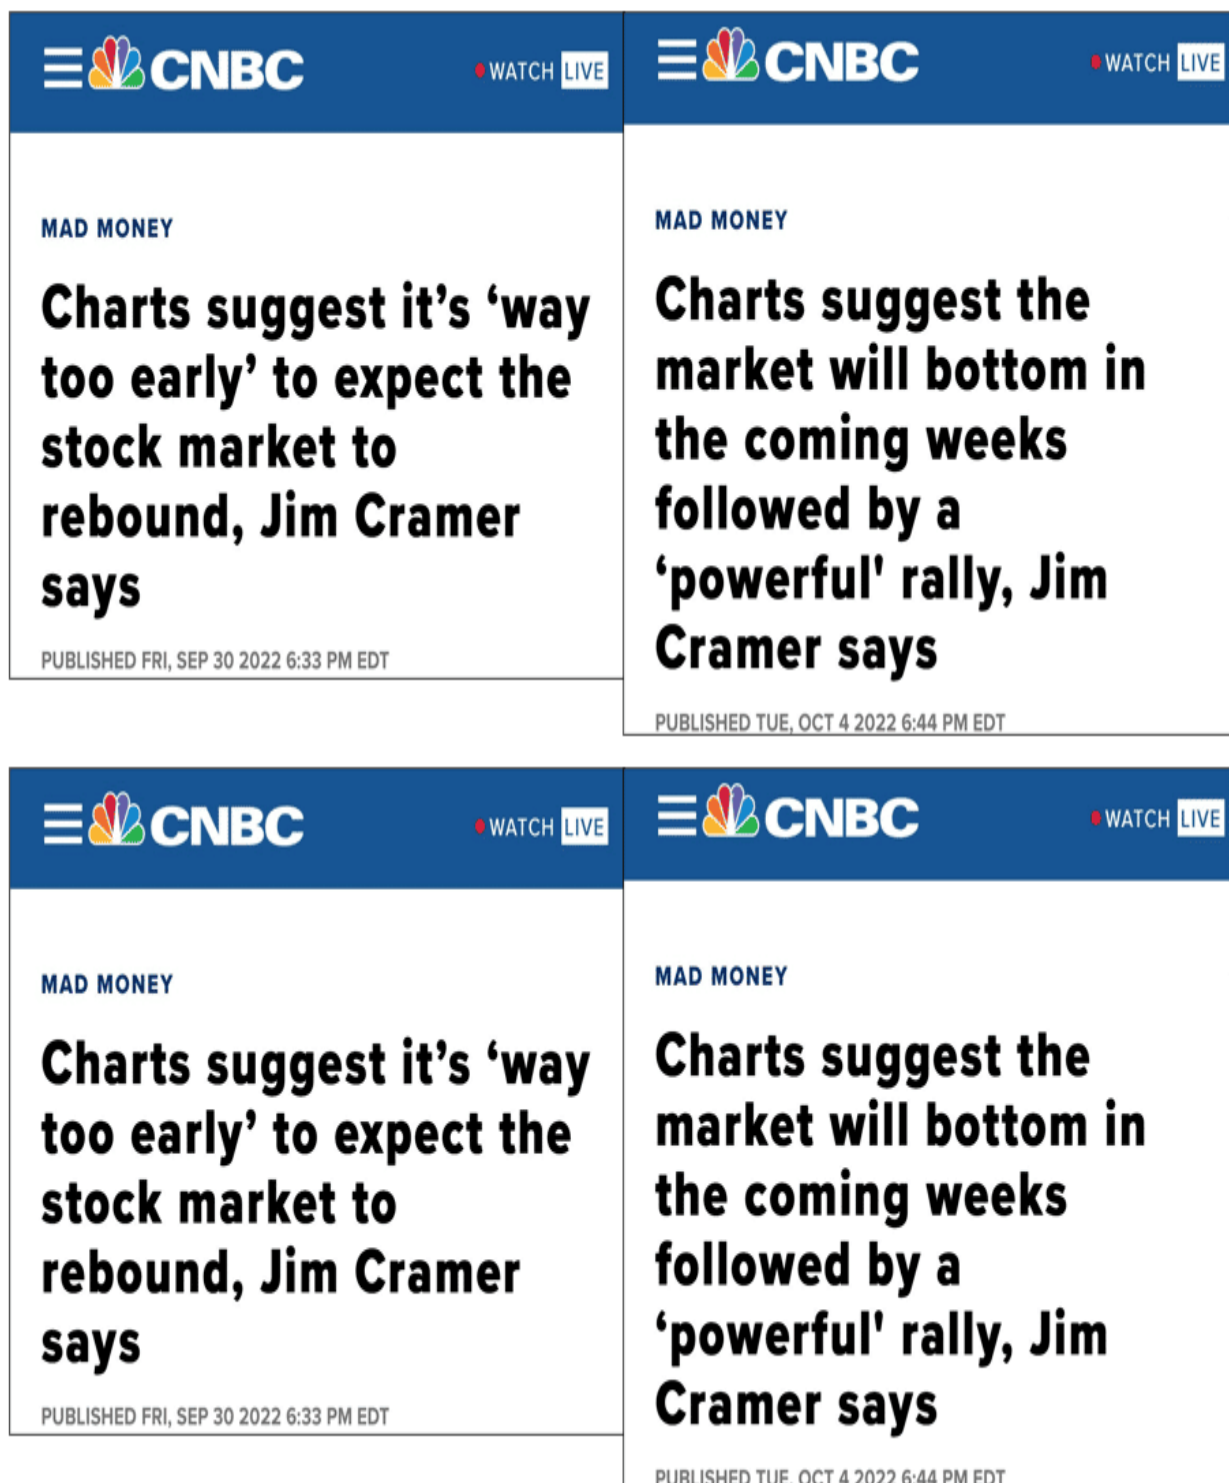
CNBC
WATCH LIVE

MAD MONEY

Charts suggest it's 'way too early' to expect the stock market to rebound, Jim Cramer says

PUBLISHED FRI, SEP 30 2022 6:33 PM EDT

CNBC
WATCH LIVE

MAD MONEY

Charts suggest the market will bottom in the coming weeks followed by a 'powerful' rally, Jim Cramer says

PUBLISHED TUE, OCT 4 2022 6:44 PM EDT

CNBC
WATCH LIVE

MAD MONEY

Charts suggest it's 'way too early' to expect the stock market to rebound, Jim Cramer says

PUBLISHED FRI, SEP 30 2022 6:33 PM EDT

CNBC
WATCH LIVE

MAD MONEY

Charts suggest the market will bottom in the coming weeks followed by a 'powerful' rally, Jim Cramer says

PUBLISHED TUE, OCT 4 2022 6:44 PM EDT